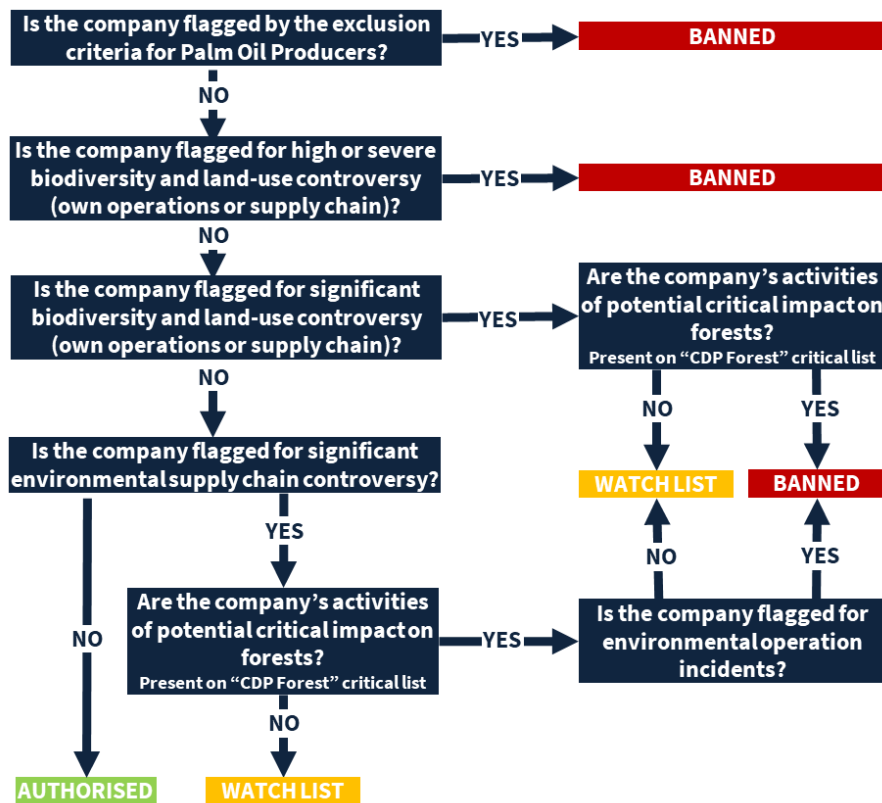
Is the company flagged by the exclusion criteria for Palm Oil Producers?

YES

BANNED

NO

Is the company flagged for high or severe biodiversity and land-use controversy (own operations or supply chain)?

YES

BANNED

NO

Is the company flagged for significant biodiversity and land-use controversy (own operations or supply chain)?

YES

Are the company's activities of potential critical impact on forests?
Present on "CDP Forest" critical list

NO

YES

NO

Is the company flagged for significant environmental supply chain controversy?

WATCH LIST

BANNED

YES

NO

YES

NO

Are the company's activities of potential critical impact on forests?
Present on "CDP Forest" critical list

YES

Is the company flagged for environmental operation incidents?

NO

AUTHORISED

WATCH LIST